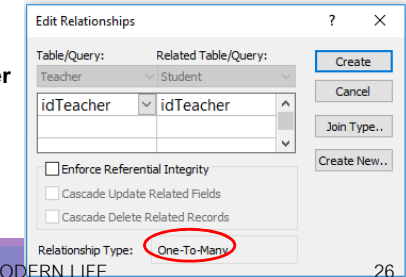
Edit Relationships

?

X

Table/Query:

Related Table/Query:

Teacher

Student

idTeacher

idTeacher

Enforce Referential Integrity

Cascade Update Related Fields

Cascade Delete Related Records

Relationship Type:

One-To-Many

Create

Cancel

Join Type...

Create New...

er

ODERN LIFE

26